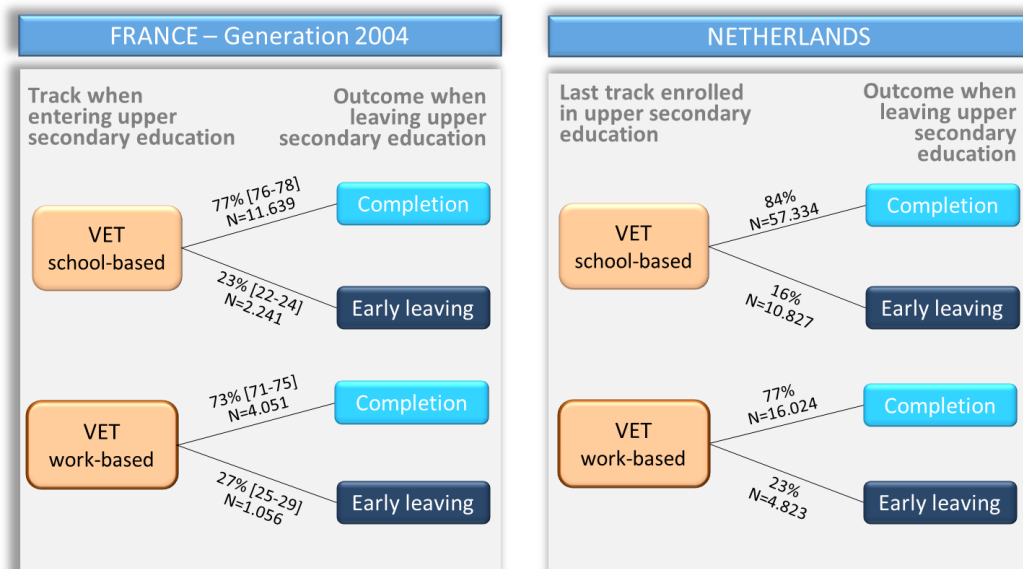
FRANCE – Generation 2004

Track when entering upper secondary education

Outcome when leaving upper secondary education

VET school-based

77% [76-78] N=11.639

Completion

23% [22-24] N=2.241

Early leaving

VET work-based

73% [71-75] N=4.051

Completion

27% [25-29] N=1.056

Early leaving

NETHERLANDS

Last track enrolled in upper secondary education

Outcome when leaving upper secondary education

VET school-based

84% N=57.334

Completion

16% N=10.827

Early leaving

VET work-based

77% N=16.024

Completion

23% N=4.823

Early leaving